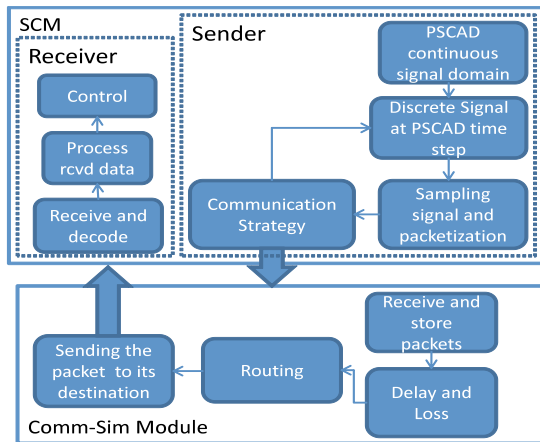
SCM

Receiver

Control

Process rcvd data

Receive and decode

Sender

PSCAD continuous signal domain

Discrete Signal at PSCAD time step

Sampling signal and packetization

Communication Strategy

Receive and store packets

Delay and Loss

Routing

Sending the packet to its destination

Comm-Sim Module